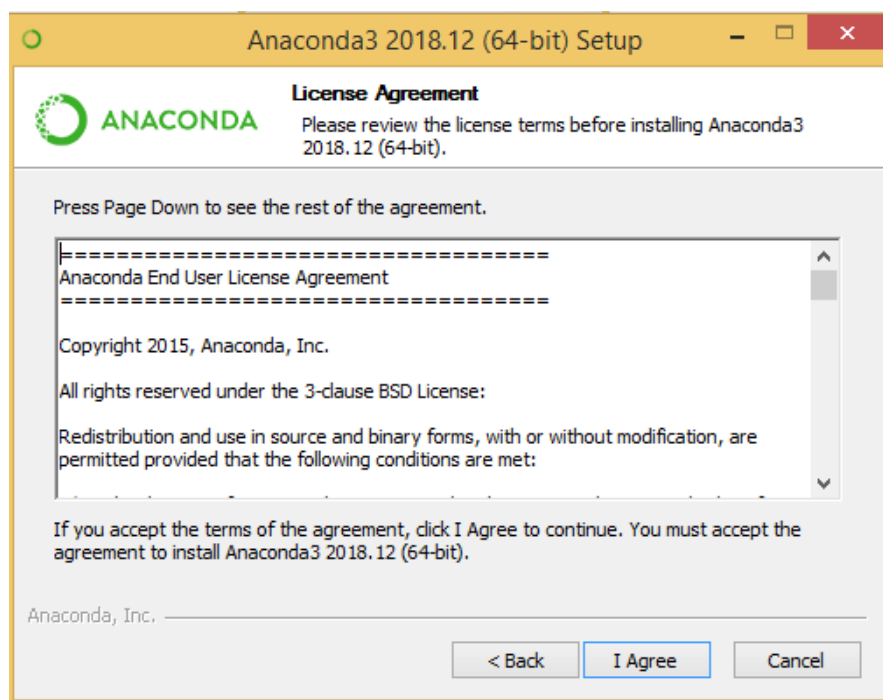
Anaconda3 2018.12 (64-bit) Setup

ANACONDA

License Agreement

Please review the license terms before installing Anaconda3 2018.12 (64-bit).

Press Page Down to see the rest of the agreement.

===================================
Anaconda End User License Agreement
===================================

Copyright 2015, Anaconda, Inc.

All rights reserved under the 3-clause BSD License:

Redistribution and use in source and binary forms, with or without modification, are permitted provided that the following conditions are met:

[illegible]

If you accept the terms of the agreement, click I Agree to continue. You must accept the agreement to install Anaconda3 2018.12 (64-bit).

Anaconda, Inc.

< Back

I Agree

Cancel